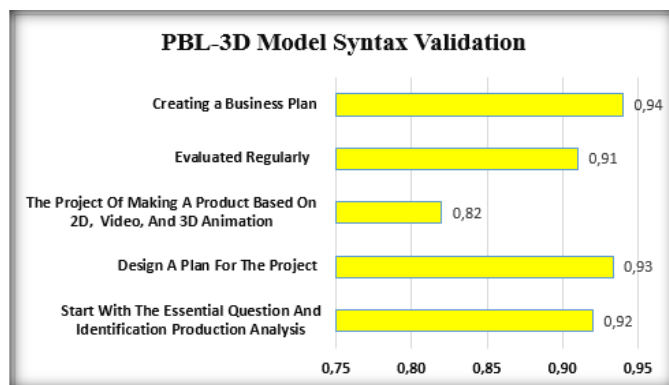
PBL-3D Model Syntax Validation

Creating a Business Plan 0,94

Evaluated Regularly 0,91

The Project Of Making A Product Based On 2D, Video, And 3D Animation 0,82

Design A Plan For The Project 0,93

Start With The Essential Question And Identification Production Analysis 0,92

0,75 0,80 0,85 0,90 0,95